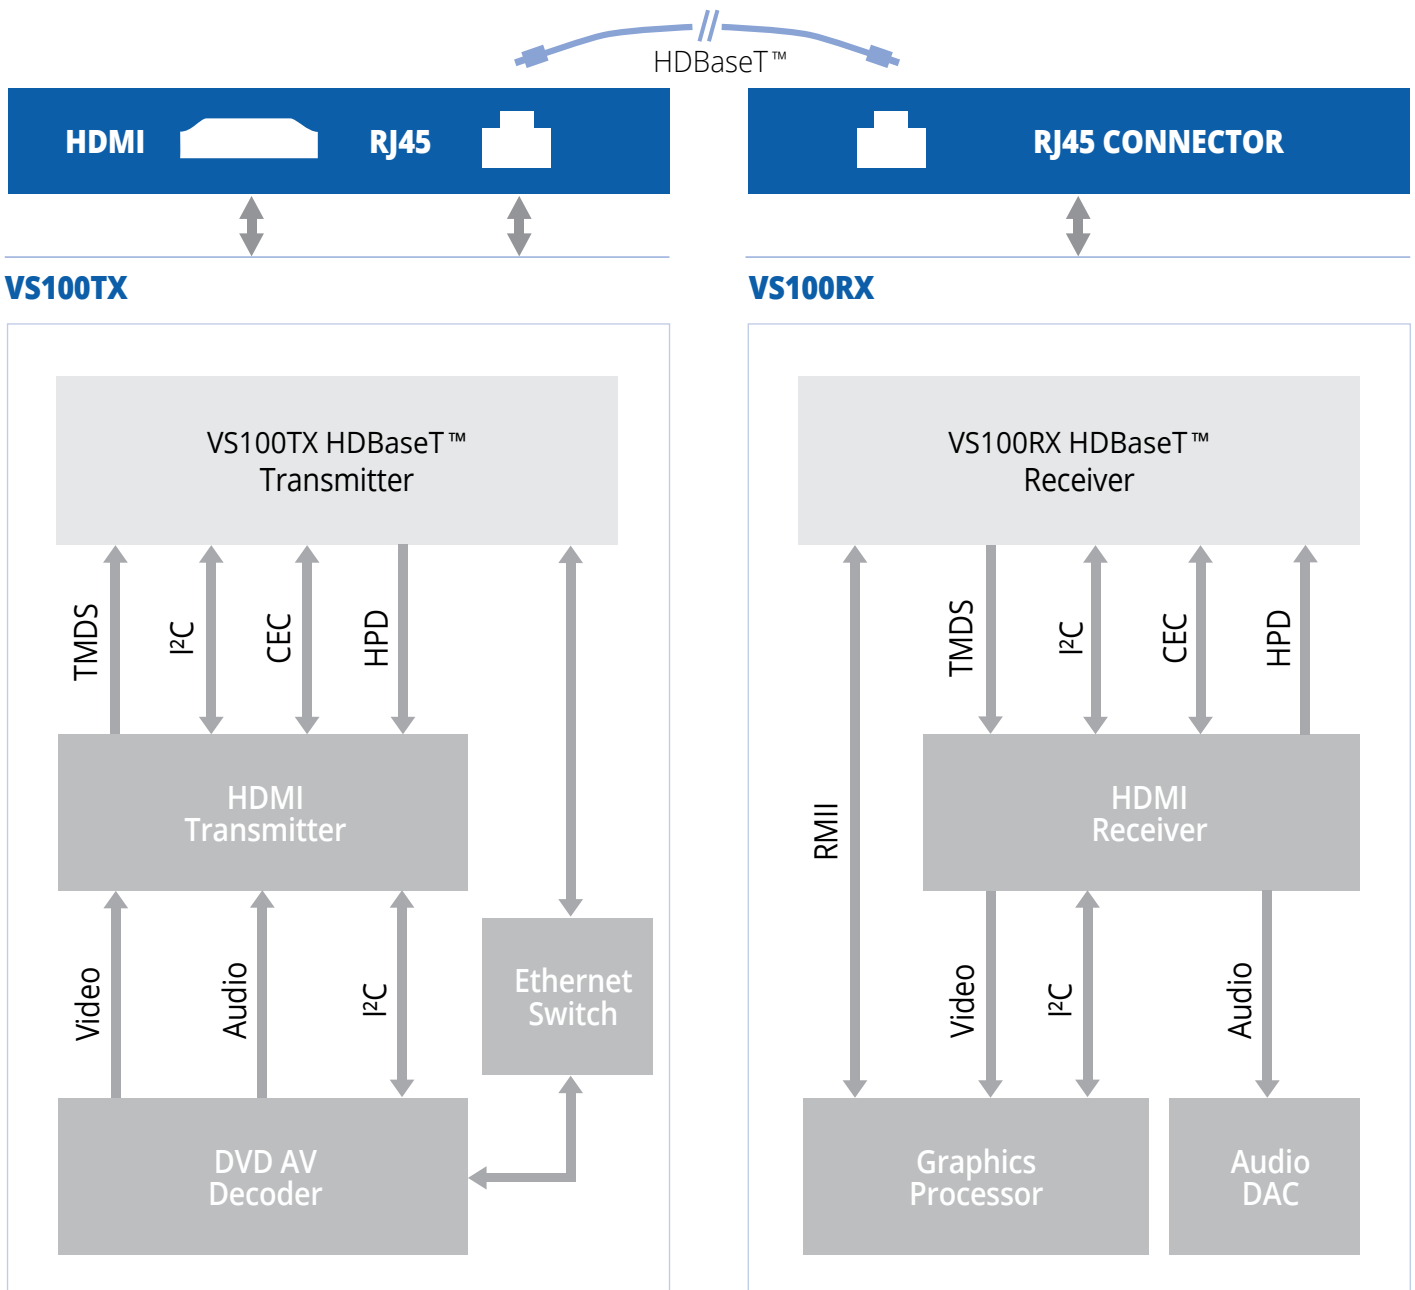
HDBaseT™

HDMI

RJ45

RJ45 CONNECTOR

VS100TX

VS100RX

VS100TX HDBaseT™ Transmitter

TMDS

$I^2C$

CEC

HPD

HDMI Transmitter

Video

Audio

$I^2C$

Ethernet Switch

DVD AV Decoder

VS100RX HDBaseT™ Receiver

RMII

TMDS

$I^2C$

CEC

HPD

HDMI Receiver

Video

$I^2C$

Audio

Graphics Processor

Audio DAC